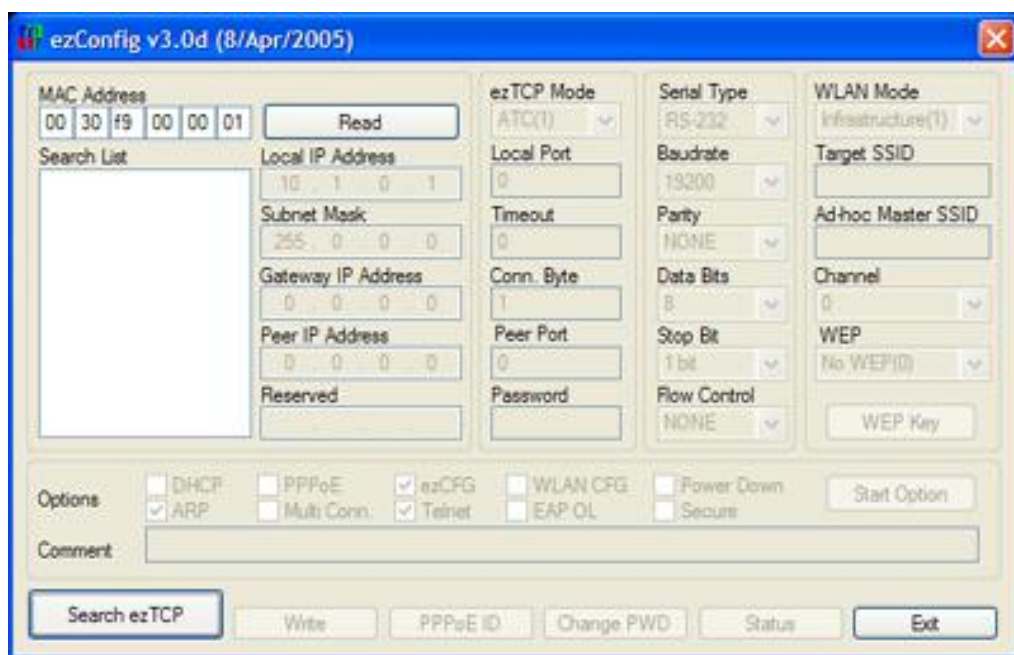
ezConfig v3.0d (8/Apr/2005)

MAC Address
00 30 f9 00 00 01
Read
Search List
Local IP Address
10 . 1 . 0 . 1
Subnet Mask
255 . 0 . 0 . 0
Gateway IP Address
0 . 0 . 0 . 0
Peer IP Address
0 . 0 . 0 . 0
Reserved

ezTCP Mode
ATC(1)
Local Port
0
Timeout
0
Conn. Byte
1
Peer Port
0
Password

Serial Type
RS-232
Baudrate
19200
Parity
NONE
Data Bits
8
Stop Bit
1 bit
Flow Control
NONE

WLAN Mode
Infrastructure(1)
Target SSID
Ad-hoc Master SSID
Channel
0
WEP
No WEP(0)
WEP Key

Options
DHCP
ARP
PPPoE
Multi Conn.
ezCFG
Telnet
WLAN CFG
EAP OL
Power Down
Secure
Start Option
Comment

Search ezTCP
Write
PPPoE ID
Change PWD
Status
Exit